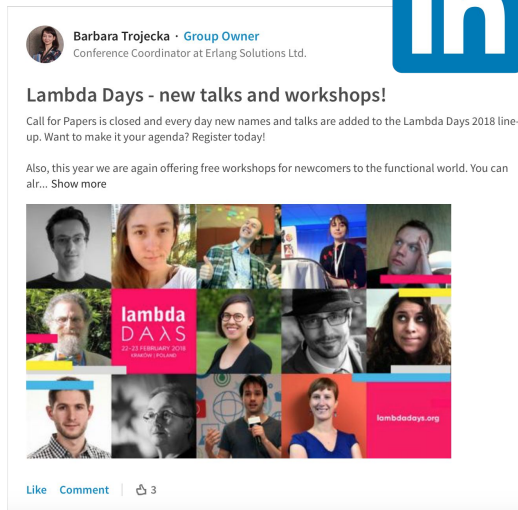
Barbara Trojecka · Group Owner
Conference Coordinator at Erlang Solutions Ltd.

in

Lambda Days - new talks and workshops!

Call for Papers is closed and every day new names and talks are added to the Lambda Days 2018 line-up. Want to make it your agenda? Register today!

Also, this year we are again offering free workshops for newcomers to the functional world. You can alr... Show more

lambda
DAλS
22-23 FEBRUARY 2018
KRAKÓW | POLAND

lambdadays.org

Like Comment 3